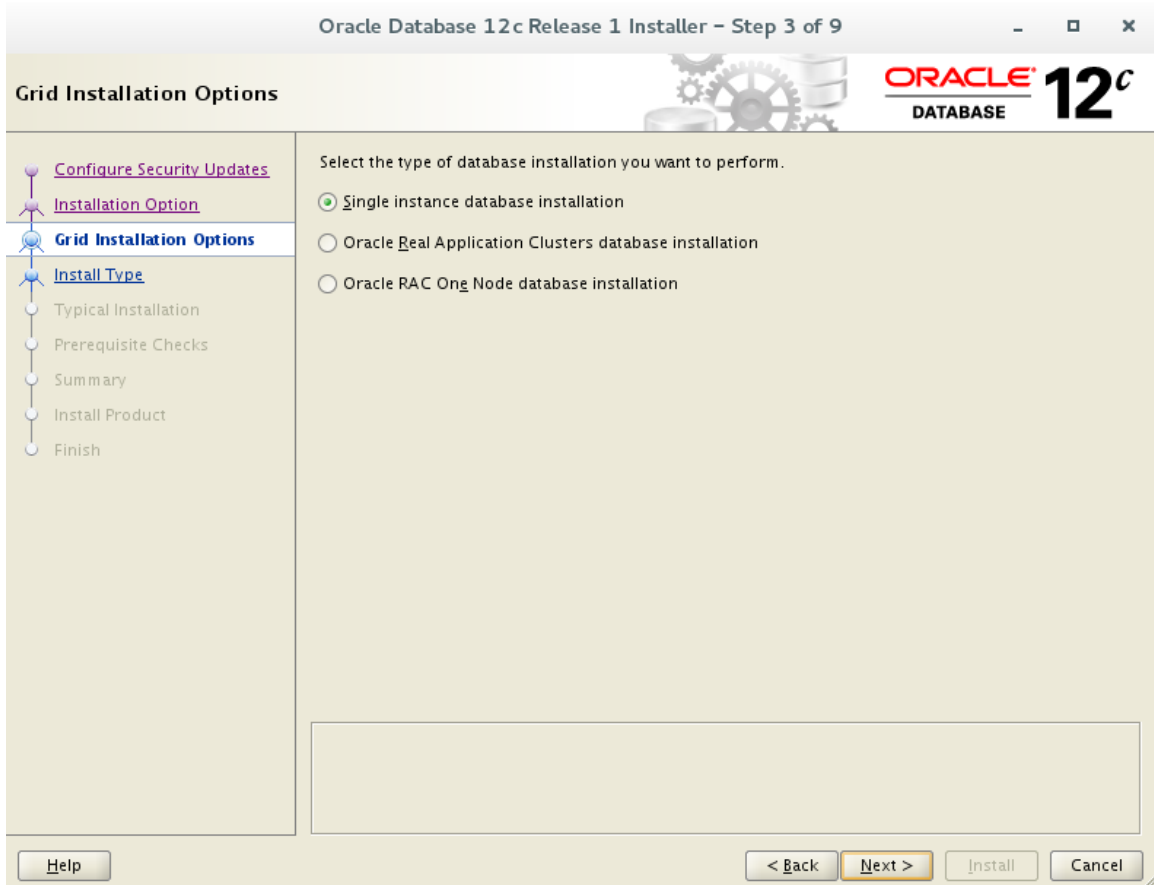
Oracle Database 12c Release 1 Installer - Step 3 of 9

Grid Installation Options

ORACLE
DATABASE
12$^c$

Configure Security Updates
Installation Option
Grid Installation Options
Install Type
Typical Installation
Prerequisite Checks
Summary
Install Product
Finish

Select the type of database installation you want to perform.

Single instance database installation

Oracle Real Application Clusters database installation

Oracle RAC One Node database installation

Help

< Back

Next >

Install

Cancel